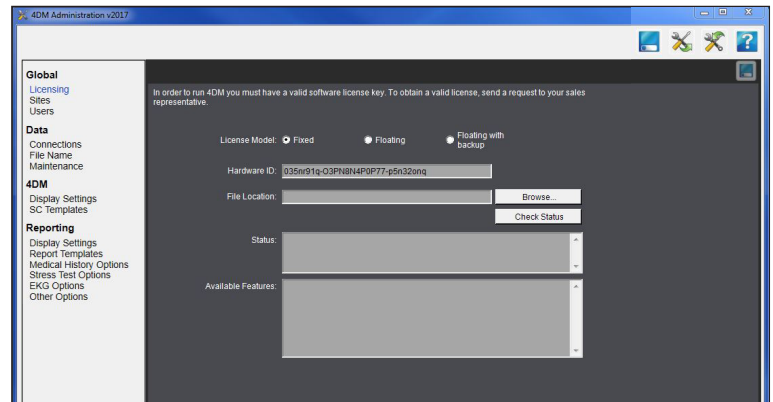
4DM Administration v2017

Global
Licensing
Sites
Users

Data
Connections
File Name
Maintenance

4DM
Display Settings
SC Templates

Reporting
Display Settings
Report Templates
Medical History Options
Stress Test Options
EKG Options
Other Options

In order to run 4DM you must have a valid software license key. To obtain a valid license, send a request to your sales representative.

License Model: Fixed Floating Floating with backup

Hardware ID: 035nr91q-O3PN8N4P0P77-p5n32onq

File Location:

Browse...

Check Status

Status:

Available Features: